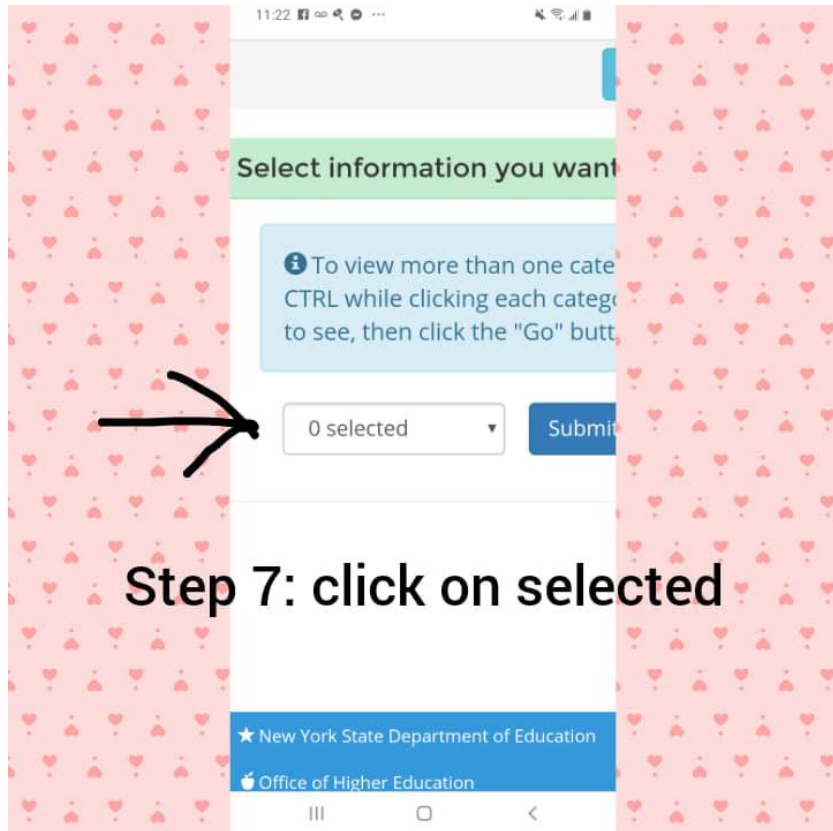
11:22

Select information you want

To view more than one cate CTRL while clicking each catego to see, then click the "Go" butt

0 selected

Submit

Step 7: click on selected

★ New York State Department of Education

Office of Higher Education